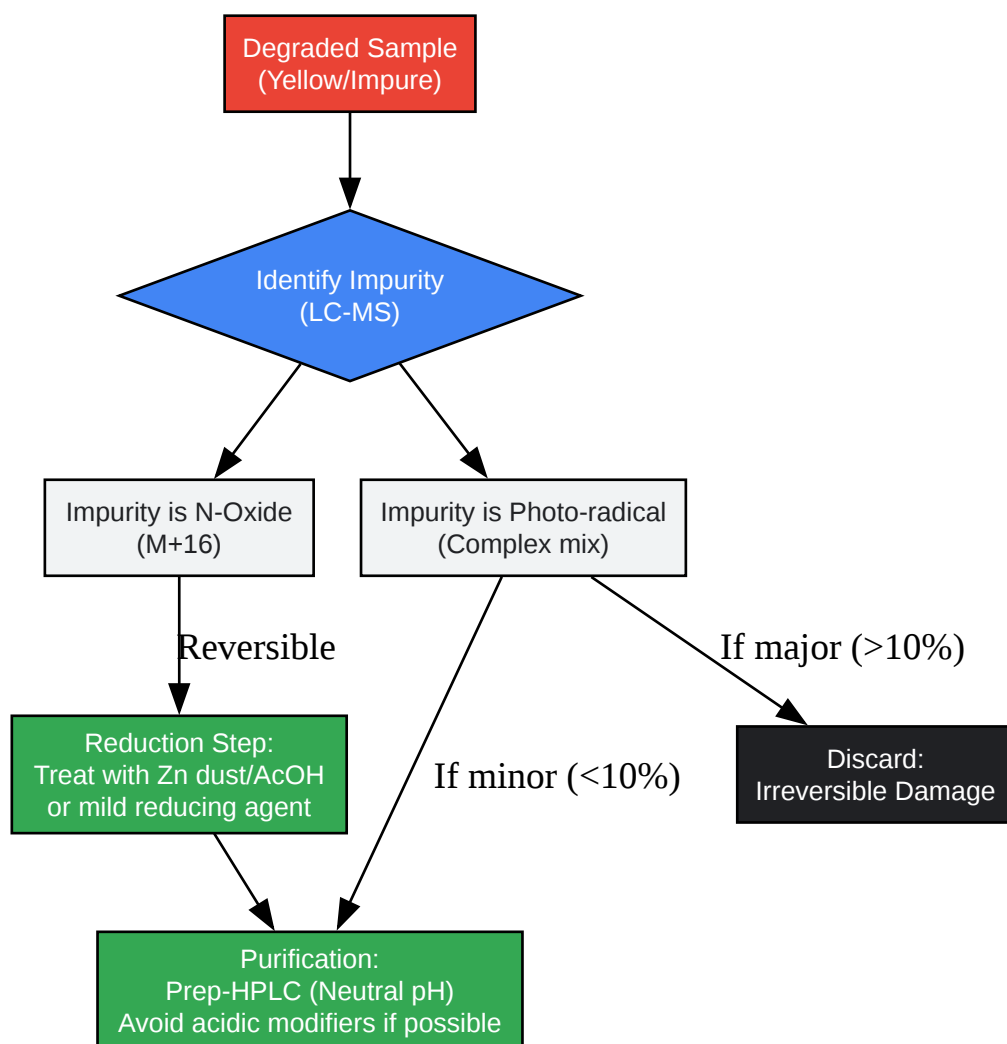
Degraded Sample
(Yellow/Impure)

Identify Impurity
(LC-MS)

Impurity is N-Oxide
(M+16)

Impurity is Photo-radical
(Complex mix)

Reversible

If major (>10%)

Reduction Step:
Treat with Zn dust/AcOH
or mild reducing agent

If minor (<10%)

Discard:
Irreversible Damage

Purification:
Prep-HPLC (Neutral pH)
Avoid acidic modifiers if possible